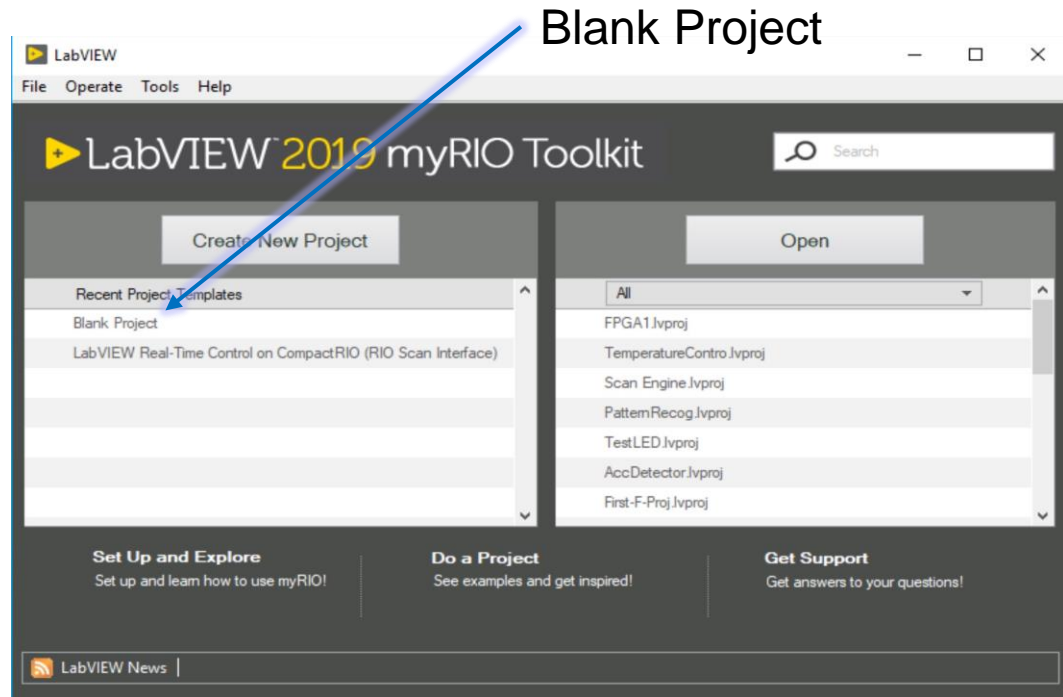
Blank Project

LabVIEW

File Operate Tools Help

LabVIEW 2019 myRIO Toolkit

Search

Create New Project

Open

Recent Project Templates

Blank Project

LabVIEW Real-Time Control on CompactRIO (RIO Scan Interface)

All

FPGA1.lvproj

TemperatureContro.lvproj

Scan Engine.lvproj

PatternRecog.lvproj

TestLED.lvproj

AccDetector.lvproj

First-F-Proj.lvproj

Set Up and Explore
Set up and learn how to use myRIO!

Do a Project
See examples and get inspired!

Get Support
Get answers to your questions!

LabVIEW News